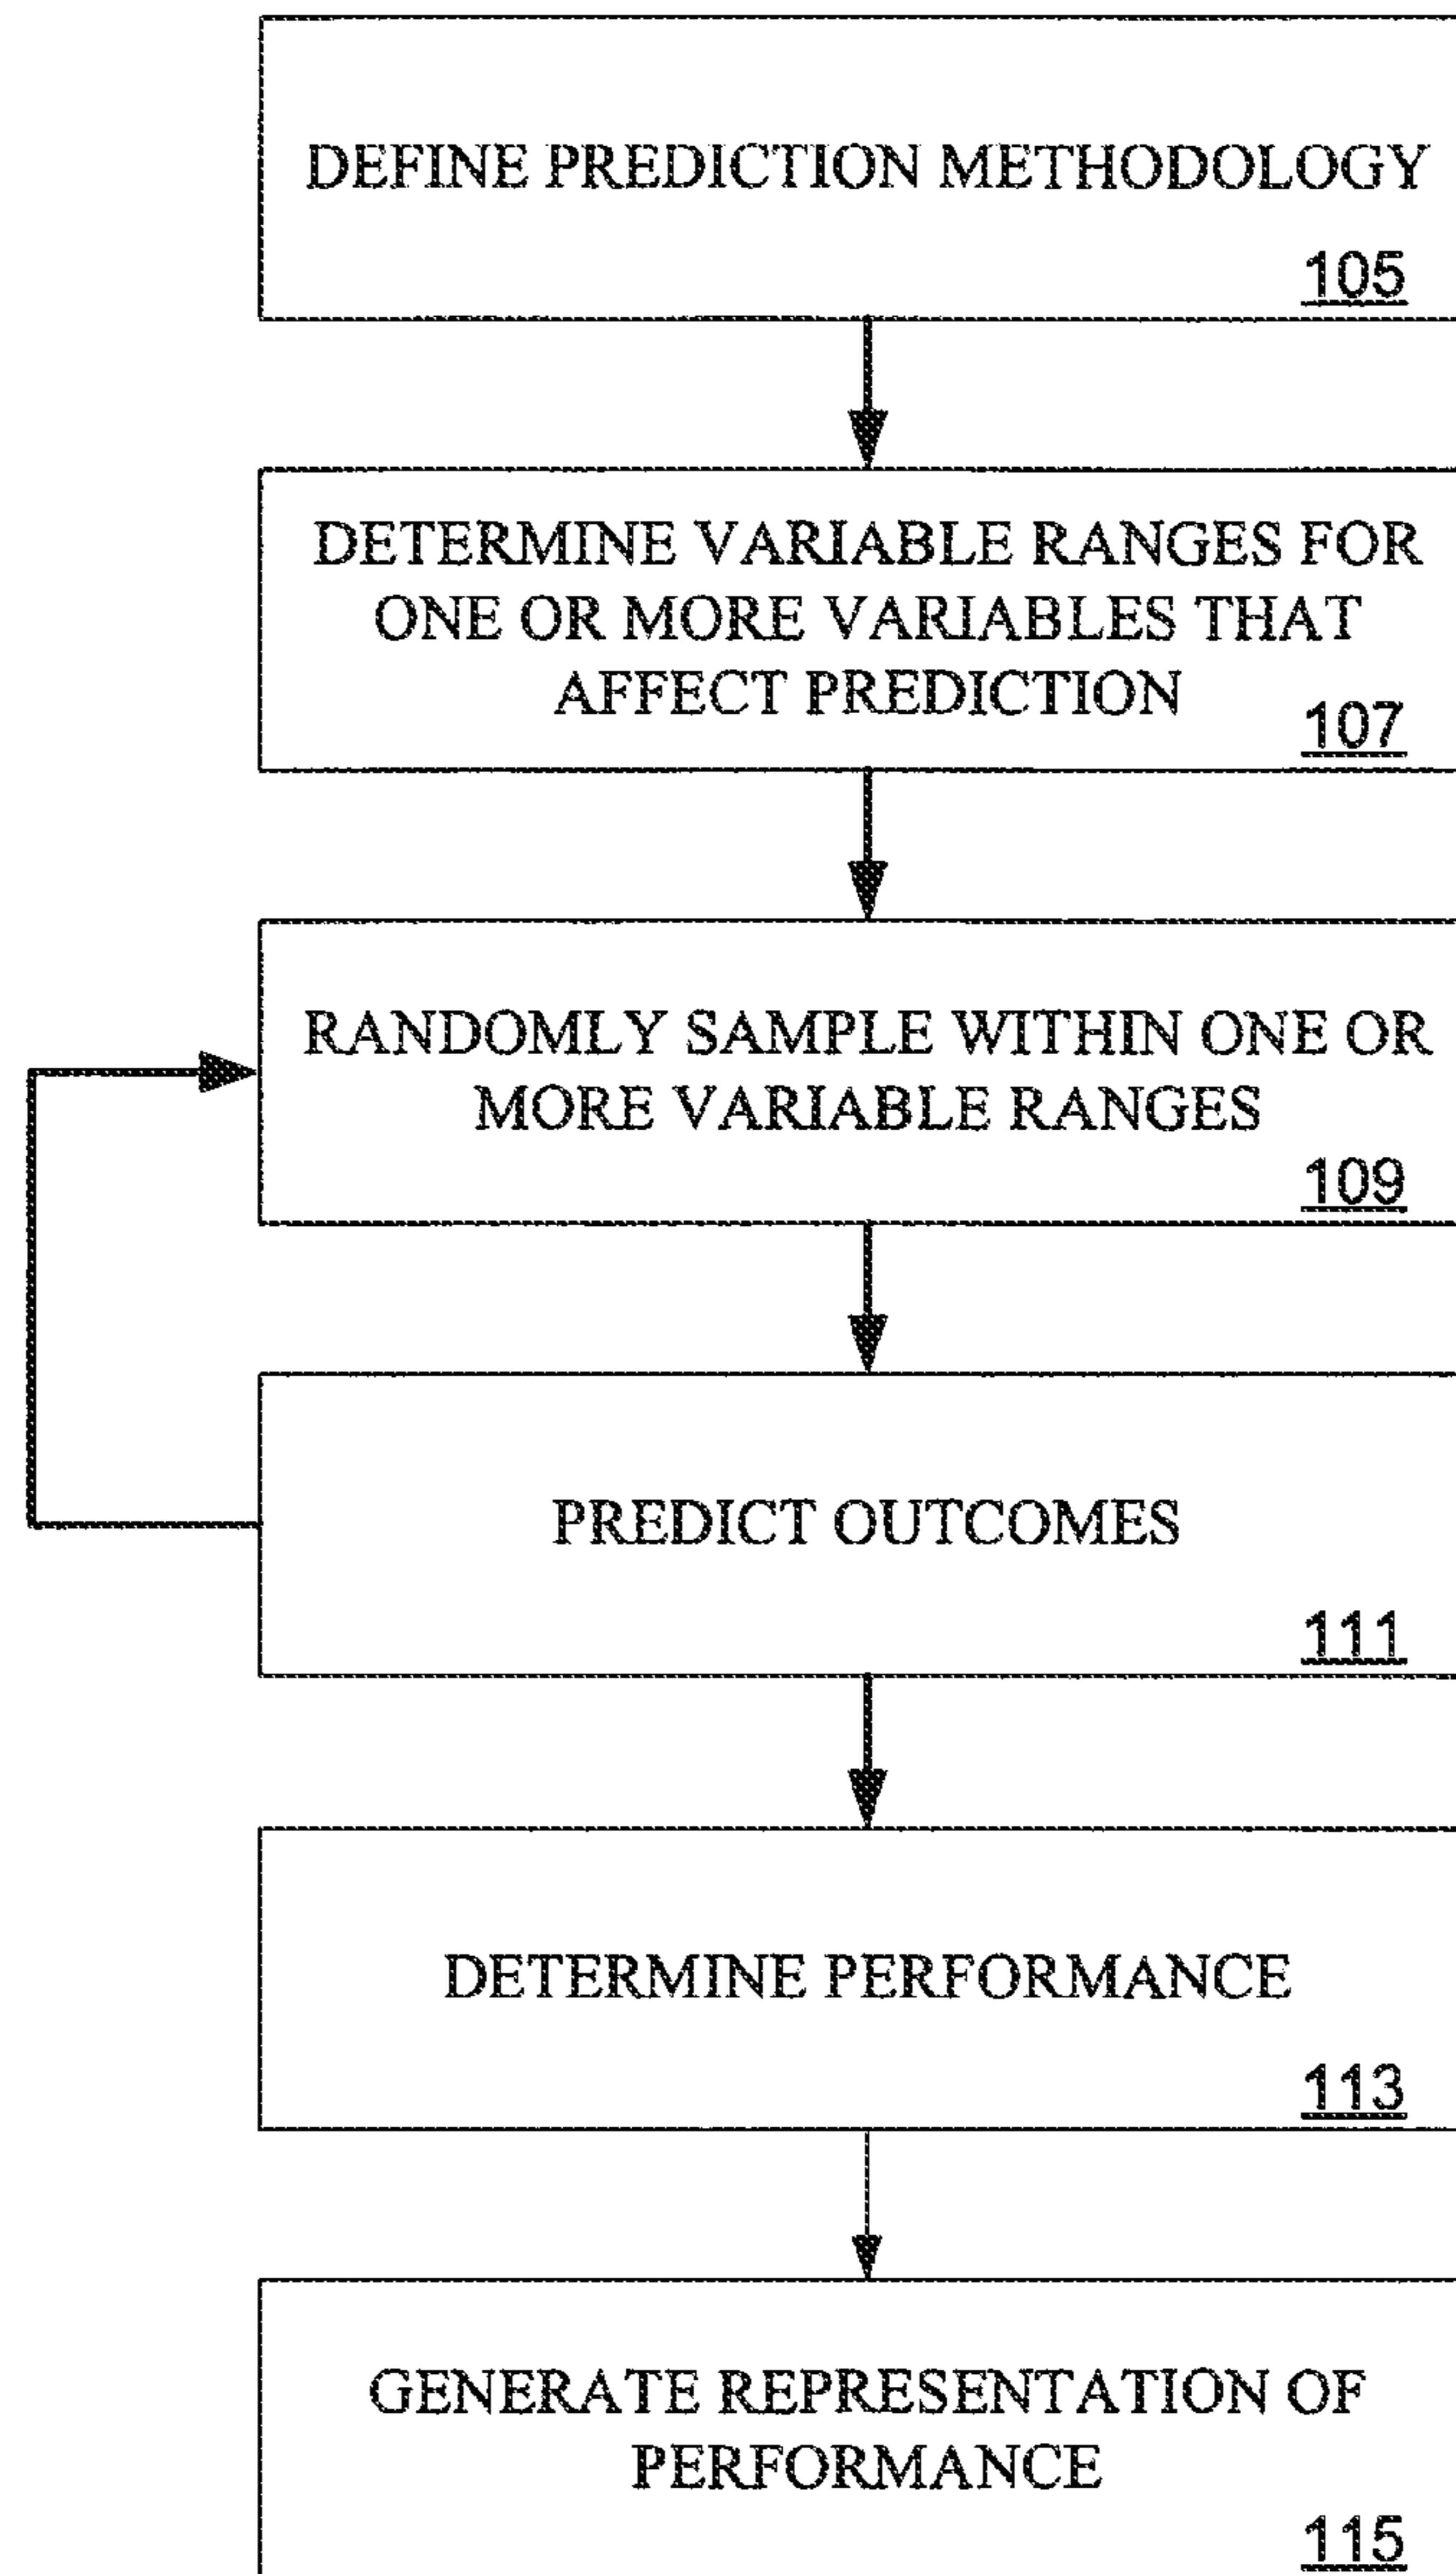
DEFINE PREDICTION METHODOLOGY
105

DETERMINE VARIABLE RANGES FOR ONE OR MORE VARIABLES THAT AFFECT PREDICTION
107

RANDOMLY SAMPLE WITHIN ONE OR MORE VARIABLE RANGES
109

PREDICT OUTCOMES
111

DETERMINE PERFORMANCE
113

GENERATE REPRESENTATION OF PERFORMANCE
115